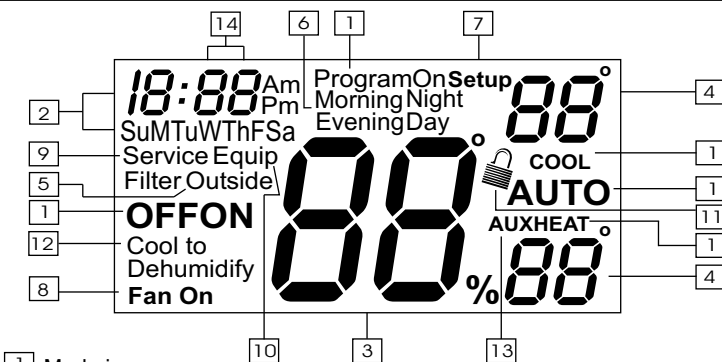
14
6
1
7
18:88 Am Pm
Program On Setup
Morning Night
Evening Day
88°
4
2
SuMTuWThFSa
9
Service Equip
COOL
1
5
Filter Outside
88°
AUTO
1
1
OFF ON
11
12
Cool to Dehumidify
AUXHEAT
1
88°
4
8
Fan On
%
10
3
13
1 Mode icons